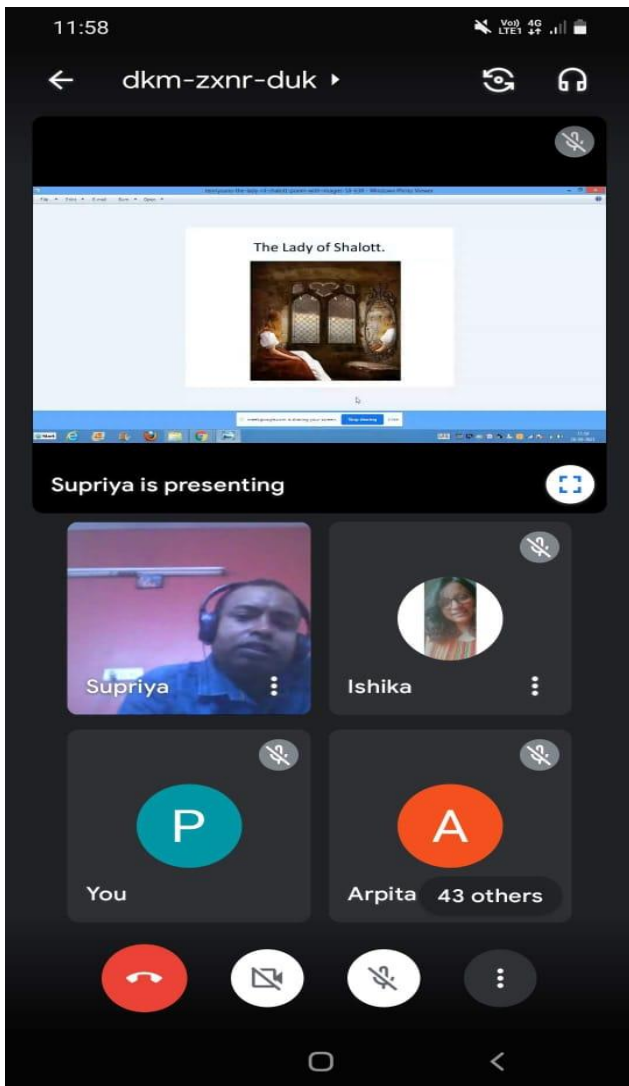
11:58

Vo) LTE1 4G

dkm-zxnr-duk

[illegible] - Windows Photo Viewer

File Print E-mail Burn Open

The Lady of Shalott.

meet.google.com is sharing your screen. Stop sharing Hide

Supriya is presenting

Supriya

Ishika

P

You

A

Arpita

43 others